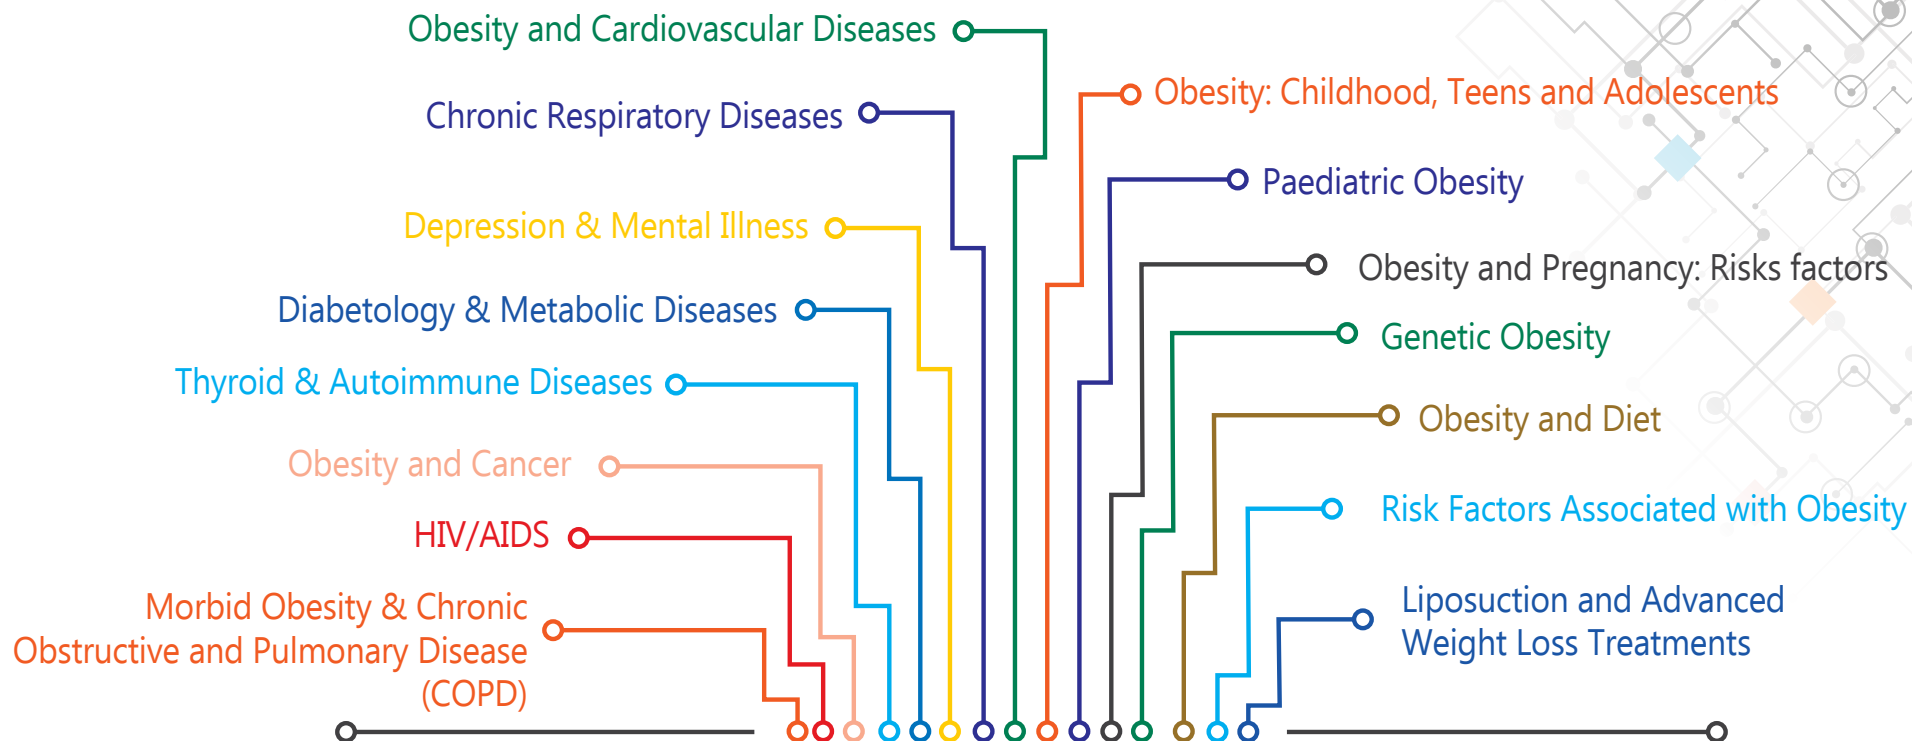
Obesity and Cardiovascular Diseases

Chronic Respiratory Diseases

Depression & Mental Illness

Diabetology & Metabolic Diseases

Thyroid & Autoimmune Diseases

Obesity and Cancer

HIV/AIDS

Morbid Obesity & Chronic Obstructive and Pulmonary Disease (COPD)

Obesity: Childhood, Teens and Adolescents

Paediatric Obesity

Obesity and Pregnancy: Risks factors

Genetic Obesity

Obesity and Diet

Risk Factors Associated with Obesity

Liposuction and Advanced Weight Loss Treatments